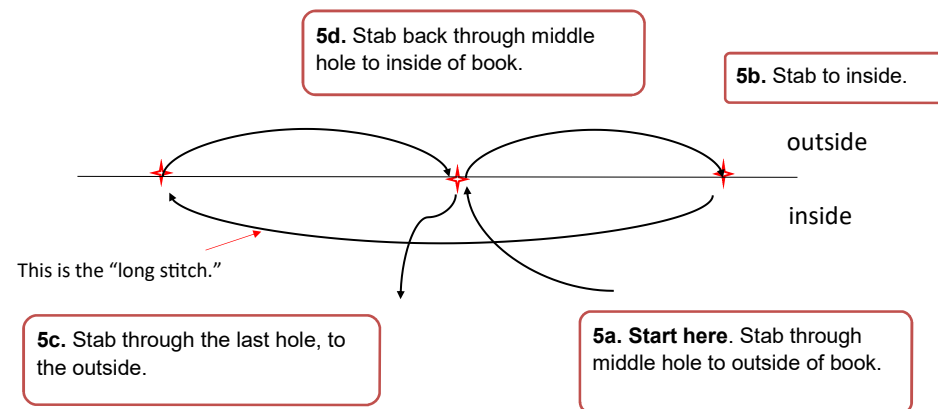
**5d.** Stab back through middle hole to inside of book.

**5b.** Stab to inside.

outside

inside

This is the “long stitch.”

**5c.** Stab through the last hole, to the outside.

**5a. Start here**. Stab through middle hole to outside of book.